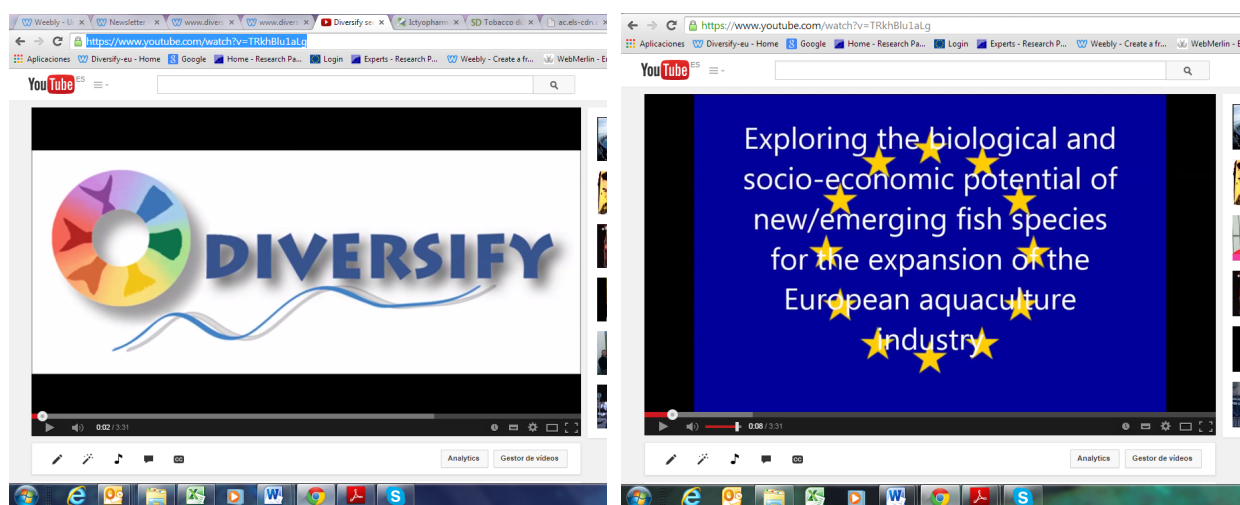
Weebly - U | Newsletter | www.divers | www.divers | Diversify so | Ictyopharm | SD Tobacco di | ac.els-cdn.

https://www.youtube.com/watch?v=TRkhBlu1aLg

Aplicaciones | Diversify-eu - Home | Google | Home - Research Pa... | Login | Experts - Research P... | Weebly - Create a fr... | WebMerlin - E

YouTube ES

DIVERSIFY

0:02 / 3:31

Analytics | Gestor de vídeos

https://www.youtube.com/watch?v=TRkhBlu1aLg

Aplicaciones | Diversify-eu - Home | Google | Home - Research Pa... | Login | Experts - Research P... | Weebly - Create a fr... | WebMerlin - E

YouTube ES

Exploring the biological and socio-economic potential of new/emerging fish species for the expansion of the European aquaculture industry

0:08 / 3:31

Analytics | Gestor de vídeos